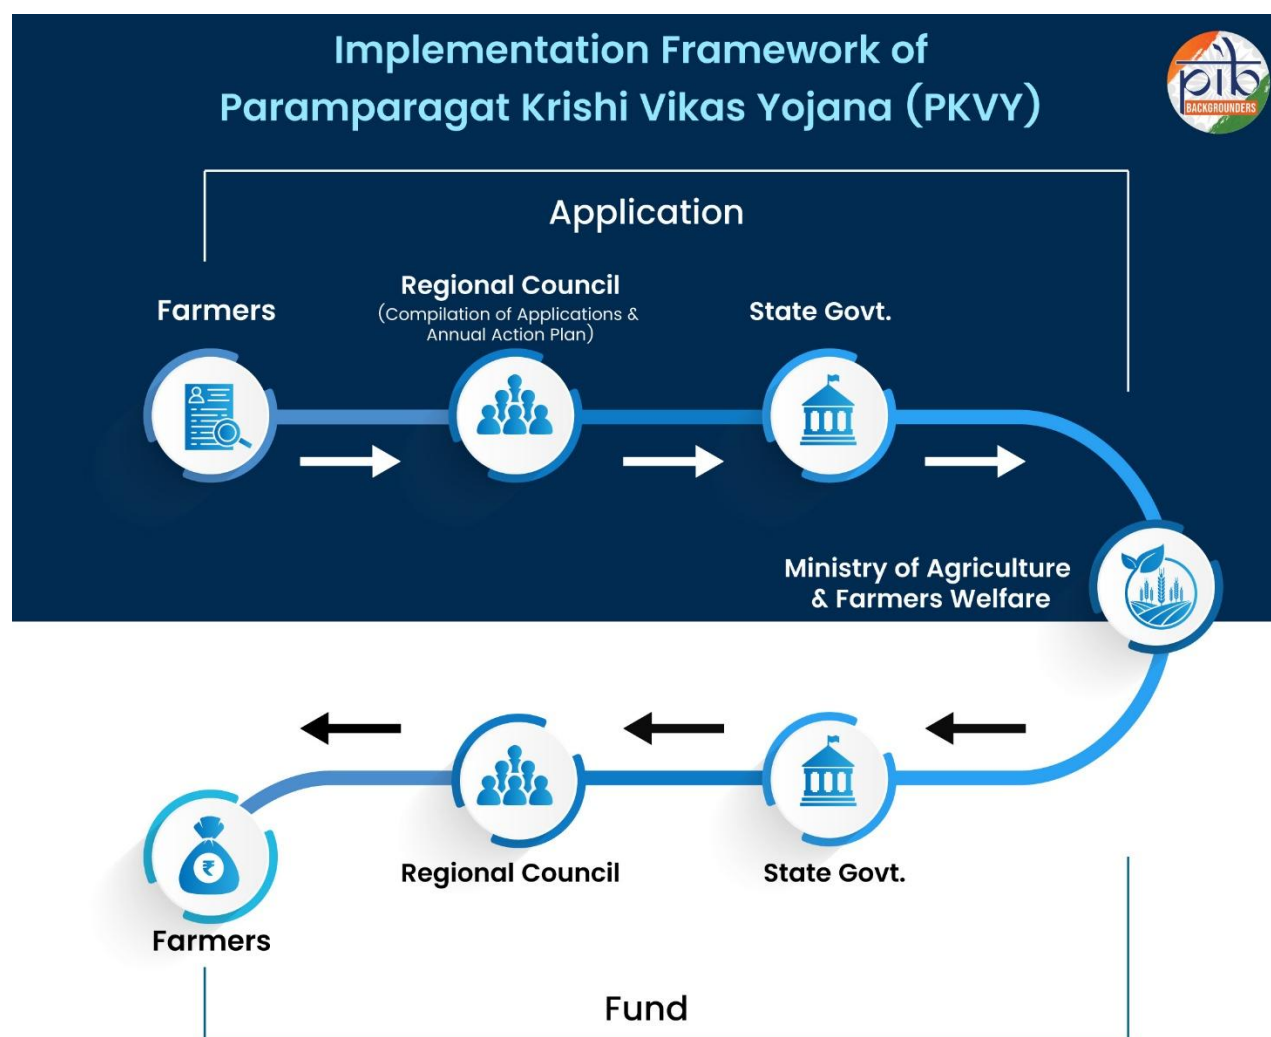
Implementation Framework of Paramparagat Krishi Vikas Yojana (PKVY)

pib BACKGROUNDERS

Application

Farmers

Regional Council
(Compilation of Applications & Annual Action Plan)

State Govt.

Ministry of Agriculture & Farmers Welfare

State Govt.

Regional Council

Farmers

Fund